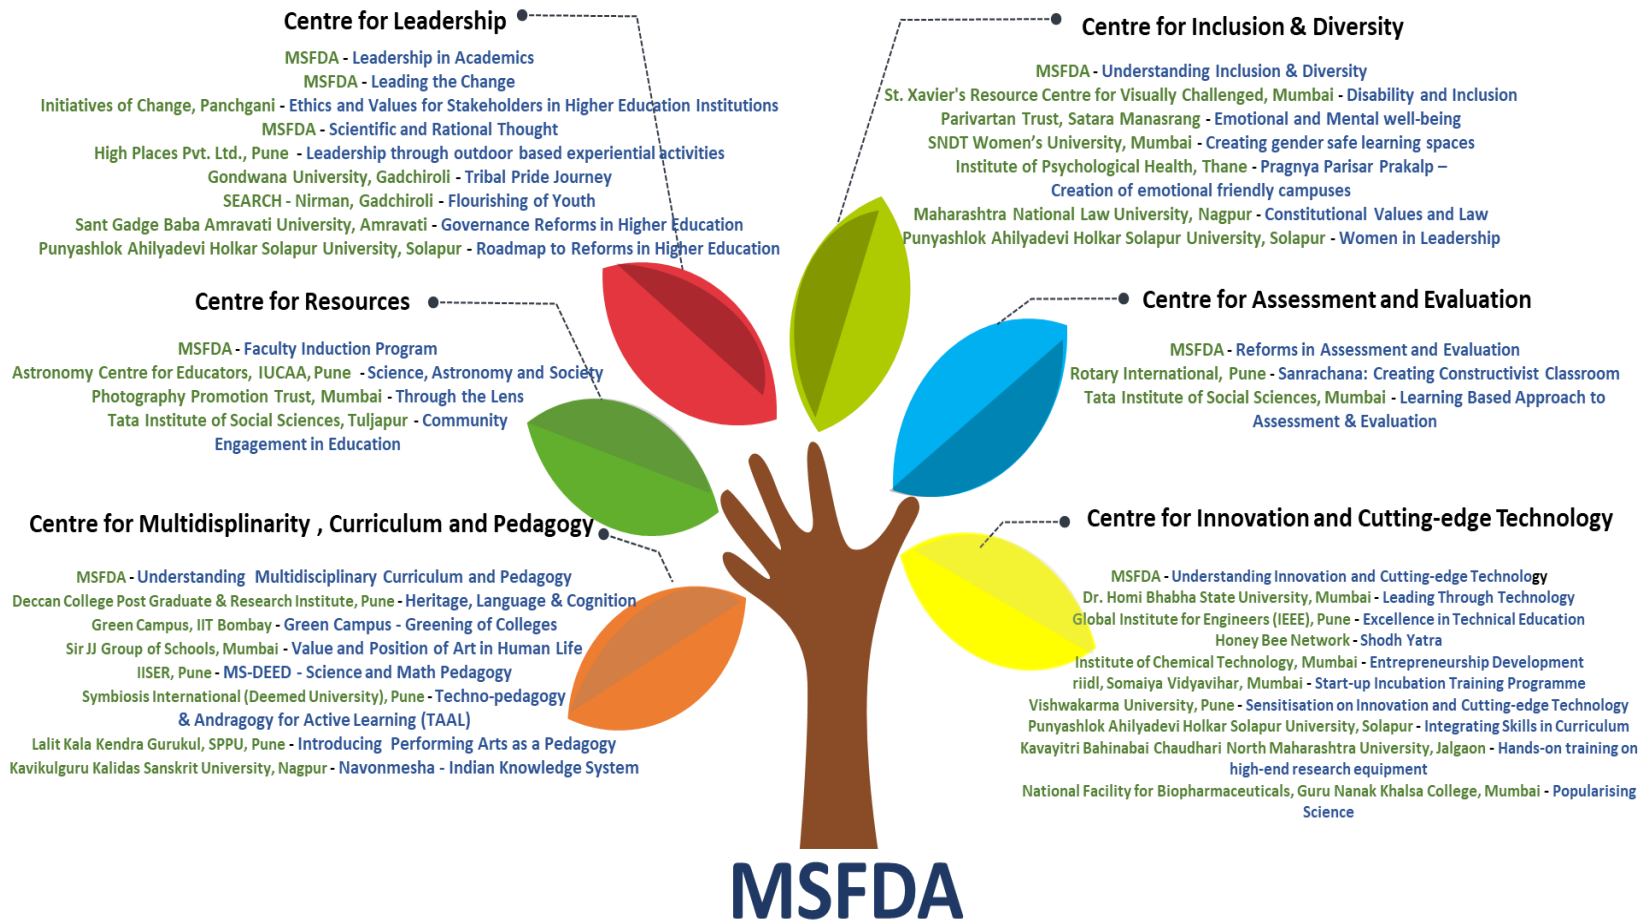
Centre for Leadership

MSFDA - Leadership in Academics
MSFDA - Leading the Change
Initiatives of Change, Panchgani - Ethics and Values for Stakeholders in Higher Education Institutions
MSFDA - Scientific and Rational Thought
High Places Pvt. Ltd., Pune - Leadership through outdoor based experiential activities
Gondwana University, Gadchiroli - Tribal Pride Journey
SEARCH - Nirman, Gadchiroli - Flourishing of Youth
Sant Gadge Baba Amravati University, Amravati - Governance Reforms in Higher Education
Punyashlok Ahilyadevi Holkar Solapur University, Solapur - Roadmap to Reforms in Higher Education

Centre for Inclusion & Diversity

MSFDA - Understanding Inclusion & Diversity
St. Xavier's Resource Centre for Visually Challenged, Mumbai - Disability and Inclusion
Parivartan Trust, Satara Manasrang - Emotional and Mental well-being
SNDT Women's University, Mumbai - Creating gender safe learning spaces
Institute of Psychological Health, Thane - Pragnya Parisar Prakalp – Creation of emotional friendly campuses
Maharashtra National Law University, Nagpur - Constitutional Values and Law
Punyashlok Ahilyadevi Holkar Solapur University, Solapur - Women in Leadership

Centre for Resources

MSFDA - Faculty Induction Program
Astronomy Centre for Educators, IUCAA, Pune - Science, Astronomy and Society
Photography Promotion Trust, Mumbai - Through the Lens
Tata Institute of Social Sciences, Tuljapur - Community Engagement in Education

Centre for Assessment and Evaluation

MSFDA - Reforms in Assessment and Evaluation
Rotary International, Pune - Sanrachana: Creating Constructivist Classroom
Tata Institute of Social Sciences, Mumbai - Learning Based Approach to Assessment & Evaluation

Centre for Multidisplinarity , Curriculum and Pedagogy

MSFDA - Understanding Multidisciplinary Curriculum and Pedagogy
Deccan College Post Graduate & Research Institute, Pune - Heritage, Language & Cognition
Green Campus, IIT Bombay - Green Campus - Greening of Colleges
Sir JJ Group of Schools, Mumbai - Value and Position of Art in Human Life
IISER, Pune - MS-DEED - Science and Math Pedagogy
Symbiosis International (Deemed University), Pune - Techno-pedagogy & Andragogy for Active Learning (TAAL)
Lalit Kala Kendra Gurukul, SPPU, Pune - Introducing Performing Arts as a Pedagogy
Kavikulguru Kalidas Sanskrit University, Nagpur - Navonmesha - Indian Knowledge System

Centre for Innovation and Cutting-edge Technology

MSFDA - Understanding Innovation and Cutting-edge Technology
Dr. Homi Bhabha State University, Mumbai - Leading Through Technology
Global Institute for Engineers (IEEE), Pune - Excellence in Technical Education
Honey Bee Network - Shodh Yatra
Institute of Chemical Technology, Mumbai - Entrepreneurship Development
riidl, Somaiya Vidyavihar, Mumbai - Start-up Incubation Training Programme
Vishwakarma University, Pune - Sensitisation on Innovation and Cutting-edge Technology
Punyashlok Ahilyadevi Holkar Solapur University, Solapur - Integrating Skills in Curriculum
Kavayitri Bahinabai Chaudhari North Maharashtra University, Jalgaon - Hands-on training on high-end research equipment
National Facility for Biopharmaceuticals, Guru Nanak Khalsa College, Mumbai - Popularising Science

MSFDA